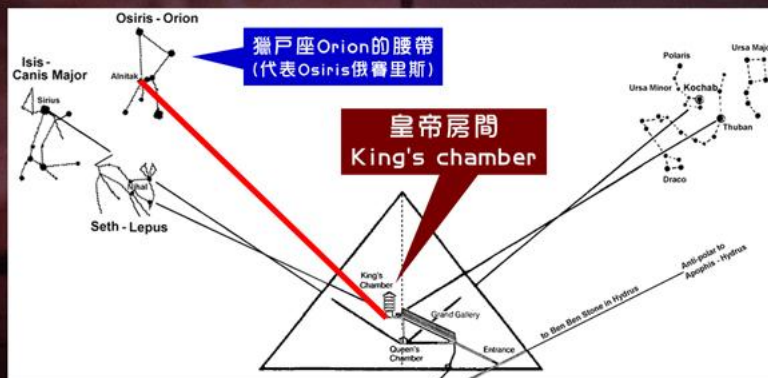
Osiris - Orion

Alnitak

獵戶座Orion的腰帶
(代表Osiris俄賽里斯)

Isis - Canis Major

Sirius

Nihal

Seth - Lepus

皇帝房間
King's chamber

Polaris

Ursa Major

Ursa Minor

Kochab

Thuban

Draco

King's Chamber

Grand Gallery

Queen's Chamber

Entrance

to Ben Ben Stone in Hydrus

Anti-polar to Apophis - Hydrus